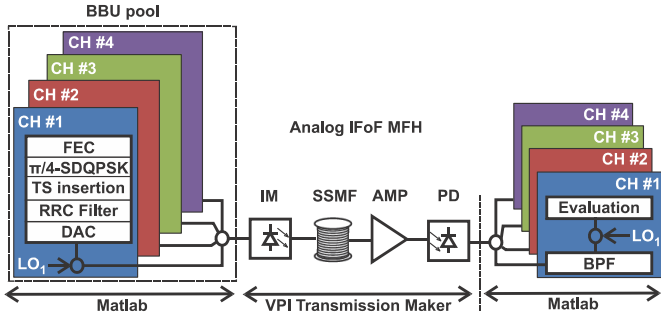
BBU pool

CH #4

CH #3

CH #2

CH #1

FEC

π/4-SDQPSK

TS insertion

RRC Filter

DAC

$LO_1$

Analog IFoF MFH

IM

SSMF

AMP

PD

CH #4

CH #3

CH #2

CH #1

Evaluation

$LO_1$

BPF

Matlab

VPI Transmission Maker

Matlab